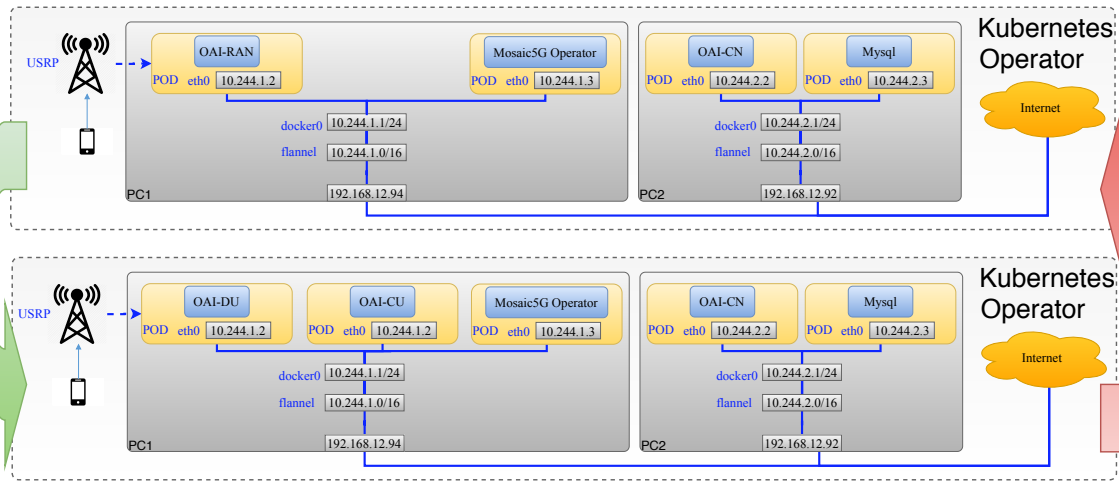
USRP

OAI-RAN
POD eth0 10.244.1.2

Mosaic5G Operator
POD eth0 10.244.1.3

docker0 10.244.1.1/24
flannel 10.244.1.0/16
192.168.12.94
PC1

OAI-CN
POD eth0 10.244.2.2

Mysql
POD eth0 10.244.2.3

docker0 10.244.2.1/24
flannel 10.244.2.0/16
192.168.12.92
PC2

Kubernetes Operator

Internet

USRP

OAI-DU
POD eth0 10.244.1.2

OAI-CU
POD eth0 10.244.1.2

Mosaic5G Operator
POD eth0 10.244.1.3

docker0 10.244.1.1/24
flannel 10.244.1.0/16
192.168.12.94
PC1

OAI-CN
POD eth0 10.244.2.2

Mysql
POD eth0 10.244.2.3

docker0 10.244.2.1/24
flannel 10.244.2.0/16
192.168.12.92
PC2

Kubernetes Operator

Internet